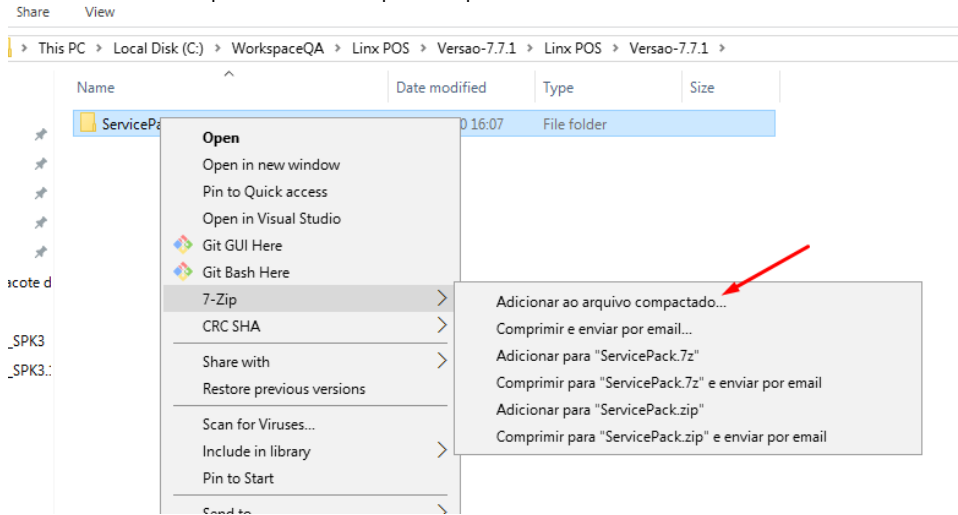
Share View

This PC > Local Disk (C:) > WorkspaceQA > Linx POS > Versao-7.7.1 > Linx POS > Versao-7.7.1 >

Name
Date modified
Type
Size

ServicePa
0 16:07
File folder

acote d
_SPK3
_SPK3.

Open
Open in new window
Pin to Quick access
Open in Visual Studio
Git GUI Here
Git Bash Here
7-Zip
CRC SHA
Share with
Restore previous versions
Scan for Viruses...
Include in library
Pin to Start
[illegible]

Adicionar ao arquivo compactado...
Comprimir e enviar por email...
Adicionar para "ServicePack.7z"
Comprimir para "ServicePack.7z" e enviar por email
Adicionar para "ServicePack.zip"
Comprimir para "ServicePack.zip" e enviar por email